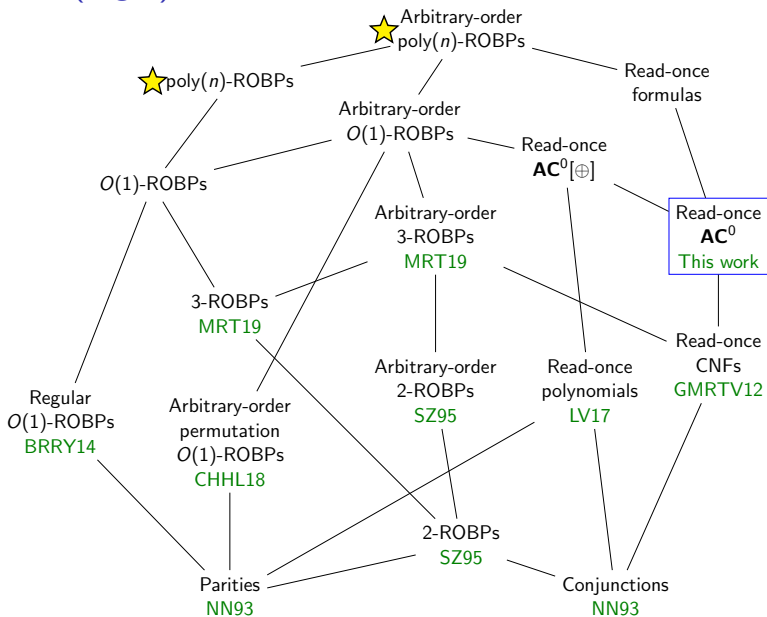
Arbitrary-order poly($n$)-ROBPs

poly($n$)-ROBPs

Read-once formulas

Arbitrary-order $O(1)$-ROBPs

Read-once $\mathbf{AC}^0[\oplus]$

$O(1)$-ROBPs

Arbitrary-order 3-ROBPs
MRT19

Read-once $\mathbf{AC}^0$
This work

3-ROBPs
MRT19

Read-once CNFs
GMRTV12

Arbitrary-order 2-ROBPs
SZ95

Read-once polynomials
LV17

Regular $O(1)$-ROBPs
BRRY14

Arbitrary-order permutation $O(1)$-ROBPs
CHHL18

2-ROBPs
SZ95

Parities
NN93

Conjunctions
NN93